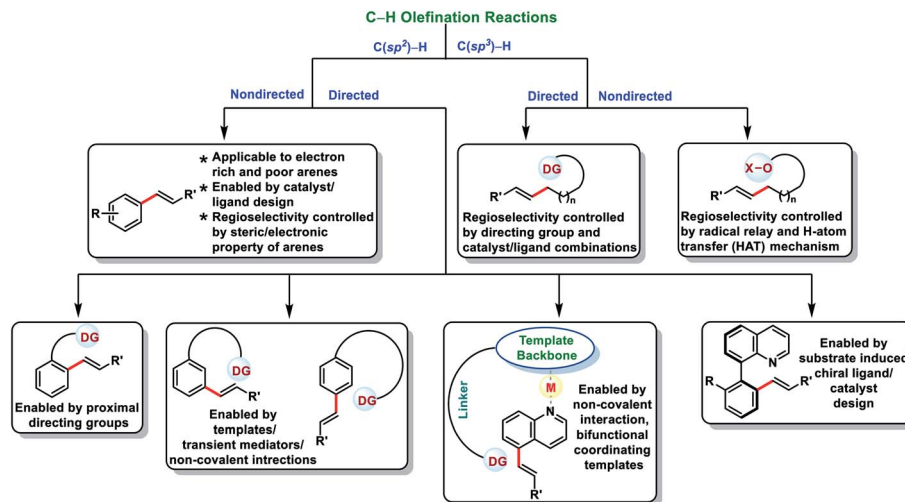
C–H Olefination Reactions

C($sp^2$)–H

C($sp^3$)–H

Nondirected

Directed

Directed

Nondirected

R

R'

* Applicable to electron rich and poor arenes
* Enabled by catalyst/ ligand design
* Regioselectivity controlled by steric/electronic property of arenes

DG

R'

n

Regioselectivity controlled by directing group and catalyst/ligand combinations

X–O

R'

n

Regioselectivity controlled by radical relay and H-atom transfer (HAT) mechanism

DG

R'

Enabled by proximal directing groups

DG

R'

DG

R'

Enabled by templates/ transient mediators/ non-covalent intrections

Template Backbone

M

Linker

N

DG

R'

Enabled by non-covalent interaction, bifunctional coordinating templates

N

R

R'

Enabled by substrate induced chiral ligand/ catalyst design